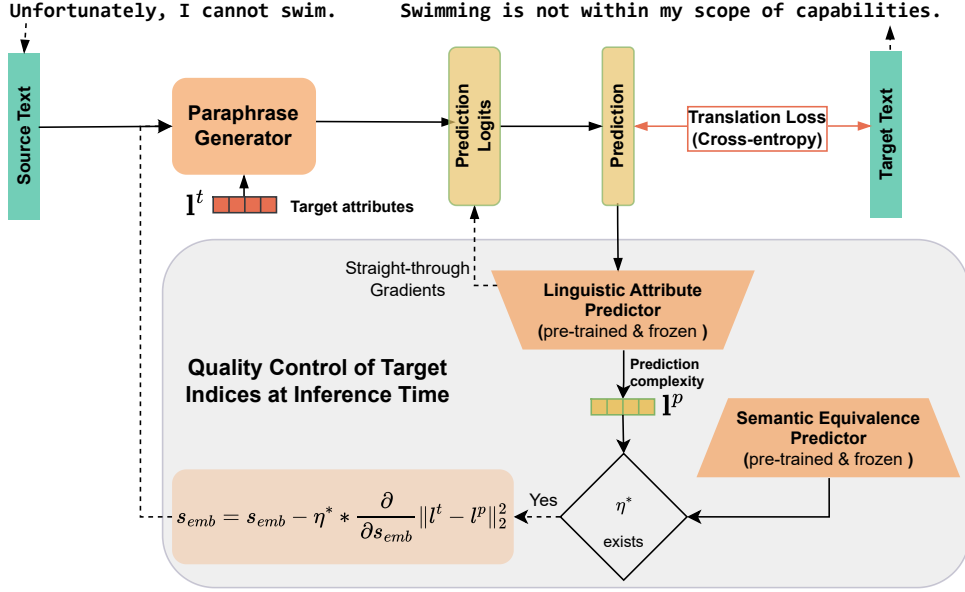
Unfortunately, I cannot swim.

Swimming is not within my scope of capabilities.

Source Text

Paraphrase Generator

$\mathbf{l}^t$ Target attributes

Prediction Logits

Prediction

Translation Loss (Cross-entropy)

Target Text

Straight-through Gradients

Linguistic Attribute Predictor (pre-trained & frozen )

Quality Control of Target Indices at Inference Time

Prediction complexity

$\mathbf{l}^p$

Semantic Equivalence Predictor (pre-trained & frozen )

$s_{emb} = s_{emb} - \eta^* * \frac{\partial}{\partial s_{emb}} \|l^t - l^p\|_2^2$

Yes

$\eta^*$ exists